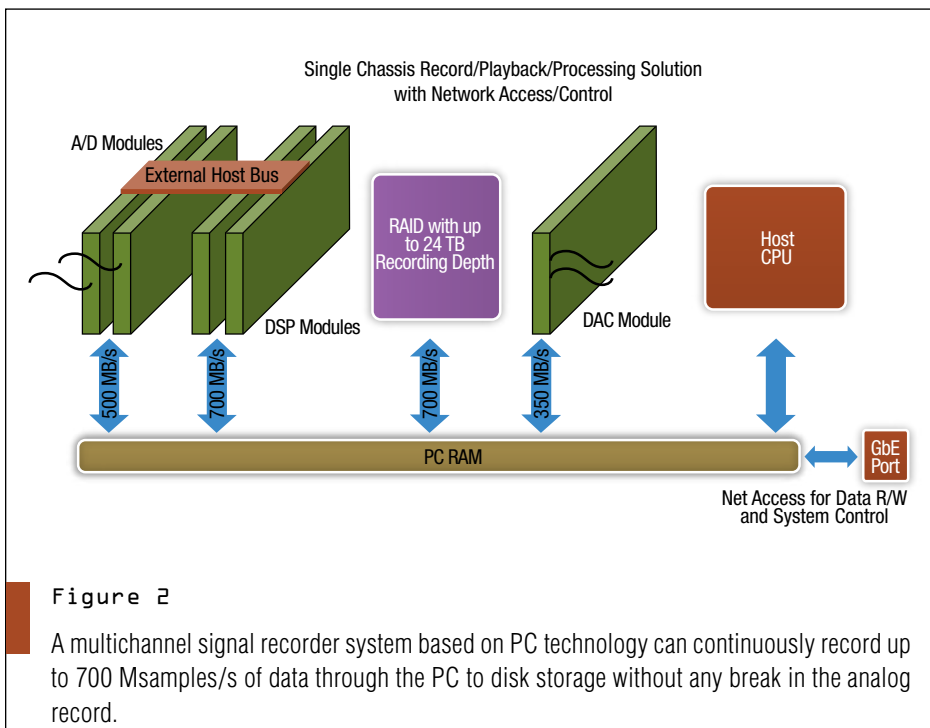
Single Chassis Record/Playback/Processing Solution with Network Access/Control

A/D Modules

External Host Bus

RAID with up to 24 TB Recording Depth

Host CPU

DSP Modules

DAC Module

500 MB/s

700 MB/s

700 MB/s

350 MB/s

PC RAM

GbE Port

Net Access for Data R/W and System Control

Figure 2

A multichannel signal recorder system based on PC technology can continuously record up to 700 Msamples/s of data through the PC to disk storage without any break in the analog record.